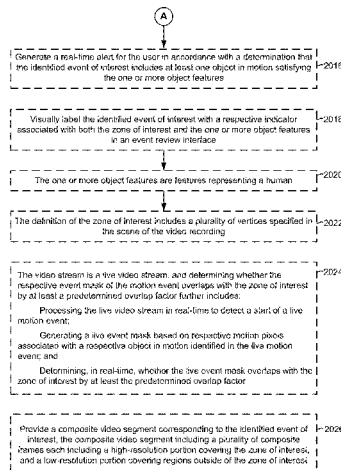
A

Generate a real-time alert for the user in accordance with a determination that the identified event of interest includes at least one object in motion satisfying the one or more object features

2016

Visually label the identified event of interest with a respective indicator associated with both the zone of interest and the one or more object features in an event review interface

2018

The one or more object features are features representing a human

2020

The definition of the zone of interest includes a plurality of vertices specified in the scene of the video recording

2022

The video stream is a live video stream, and determining whether the respective event mask of the motion event overlaps with the zone of interest by at least a predetermined overlap factor further includes:

Processing the live video stream in real-time to detect a start of a live motion event;

Generating a live event mask based on respective motion pixels associated with a respective object in motion identified in the live motion event; and

Determining, in real-time, whether the live event mask overlaps with the zone of interest by at least the predetermined overlap factor

2024

Provide a composite video segment corresponding to the identified event of interest, the composite video segment including a plurality of composite frames each including a high-resolution portion covering the zone of interest, and a low-resolution portion covering regions outside of the zone of interest

2026